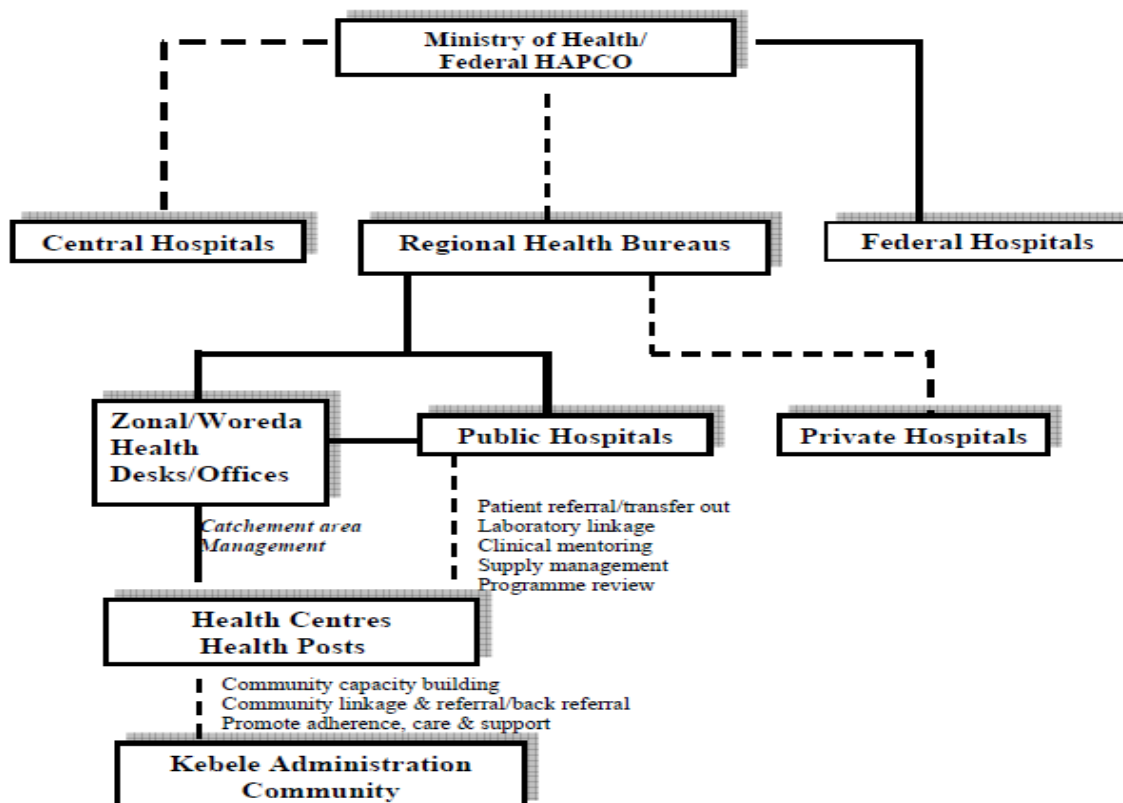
Ministry of Health/
Federal HAPCO

Central Hospitals

Regional Health Bureaus

Federal Hospitals

Zonal/Woreda
Health
Desks/Offices

Public Hospitals

Private Hospitals

Catchement area
Management

Patient referral/transfer out
Laboratory linkage
Clinical mentoring
Supply management
Programme review

Health Centres
Health Posts

Community capacity building
Community linkage & referral/back referral
Promote adherence, care & support

Kebele Administration
Community